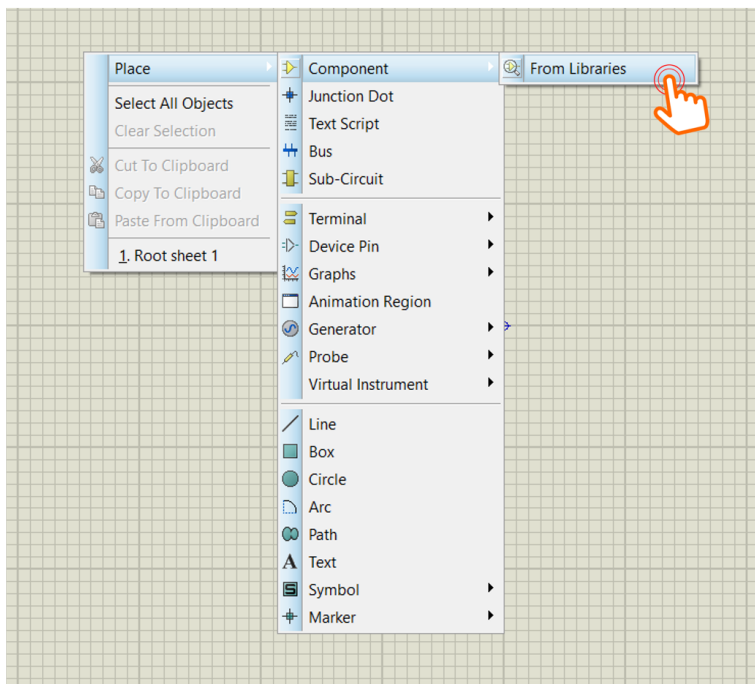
Place
Select All Objects
Clear Selection
Cut To Clipboard
Copy To Clipboard
Paste From Clipboard
1. Root sheet 1

Component
Junction Dot
Text Script
Bus
Sub-Circuit
Terminal
Device Pin
Graphs
Animation Region
Generator
Probe
Virtual Instrument
Line
Box
Circle
Arc
Path
Text
Symbol
Marker

From Libraries